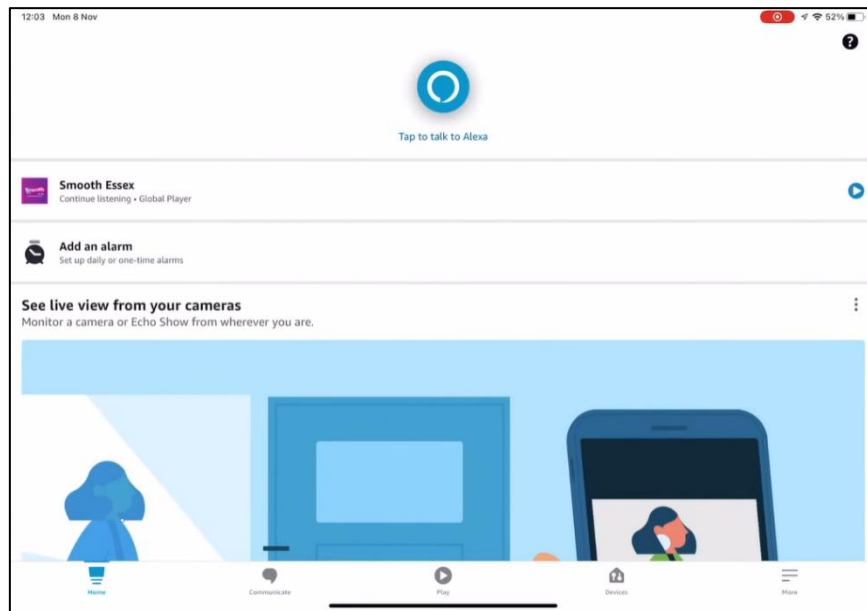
12:03 Mon 8 Nov

52%

Tap to talk to Alexa

Smooth Essex
Continue listening • Global Player

Add an alarm
Set up daily or one-time alarms

See live view from your cameras
Monitor a camera or Echo Show from wherever you are.

Home
Communicate
Play
Devices
More